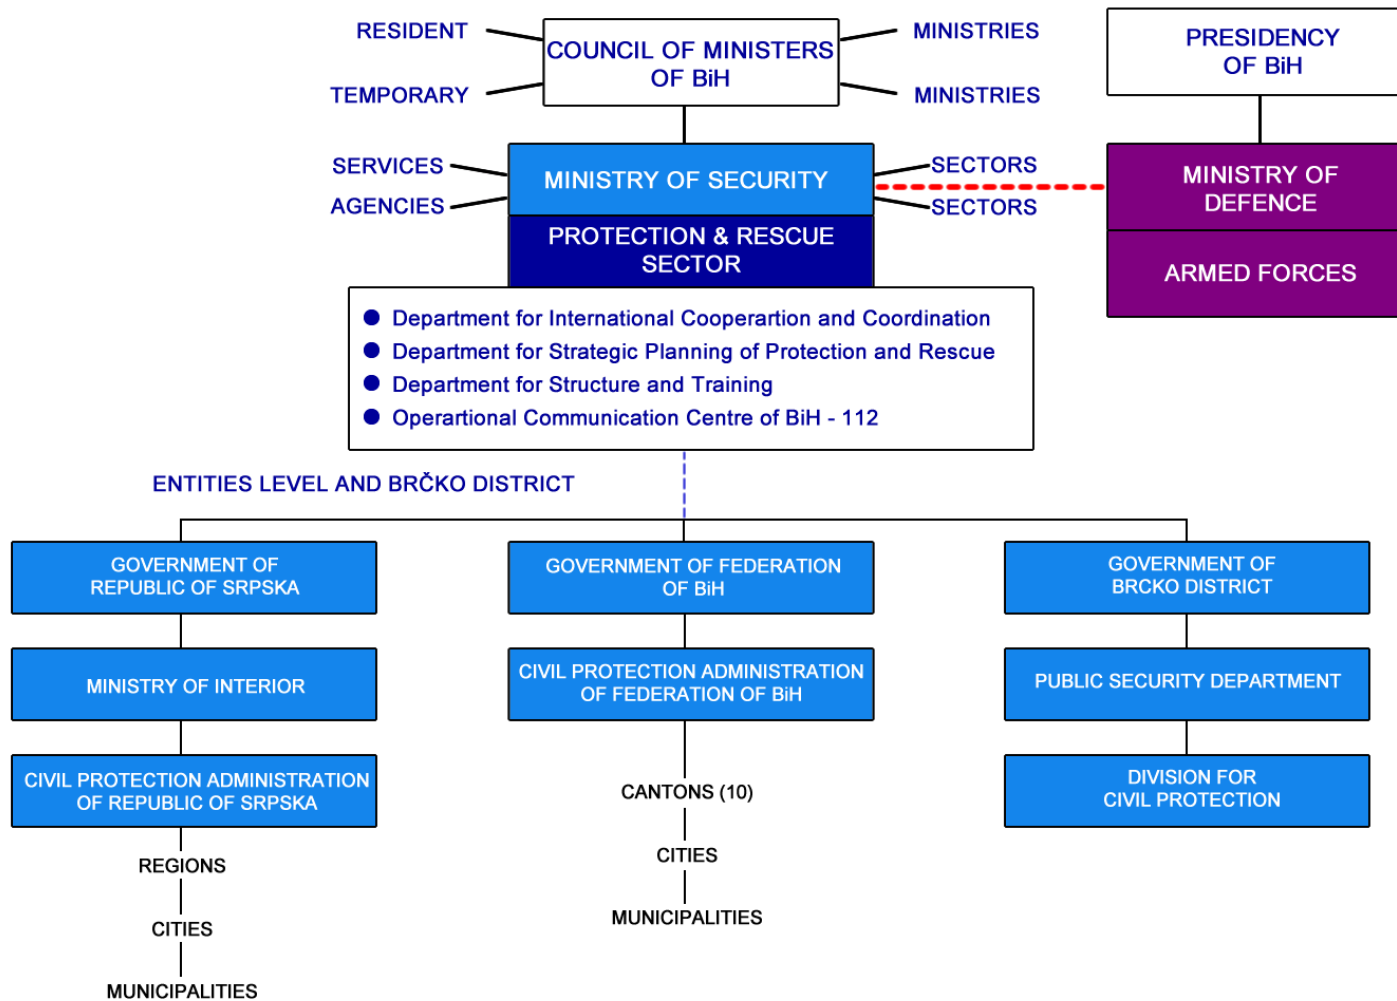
RESIDENT

TEMPORARY

COUNCIL OF MINISTERS OF BiH

MINISTRIES

MINISTRIES

PRESIDENCY OF BiH

SERVICES

AGENCIES

MINISTRY OF SECURITY

SECTORS

SECTORS

MINISTRY OF DEFENCE

PROTECTION & RESCUE SECTOR

ARMED FORCES

- Department for International Cooperartion and Coordination
- Department for Strategic Planning of Protection and Rescue
- Department for Structure and Training
- Operartional Communication Centre of BiH - 112

ENTITIES LEVEL AND BRČKO DISTRICT

GOVERNMENT OF REPUBLIC OF SRPSKA

MINISTRY OF INTERIOR

CIVIL PROTECTION ADMINISTRATION OF REPUBLIC OF SRPSKA

REGIONS

CITIES

MUNICIPALITIES

GOVERNMENT OF FEDERATION OF BiH

CIVIL PROTECTION ADMINISTRATION OF FEDERATION OF BiH

CANTONS (10)

CITIES

MUNICIPALITIES

GOVERNMENT OF BRCKO DISTRICT

PUBLIC SECURITY DEPARTMENT

DIVISION FOR CIVIL PROTECTION